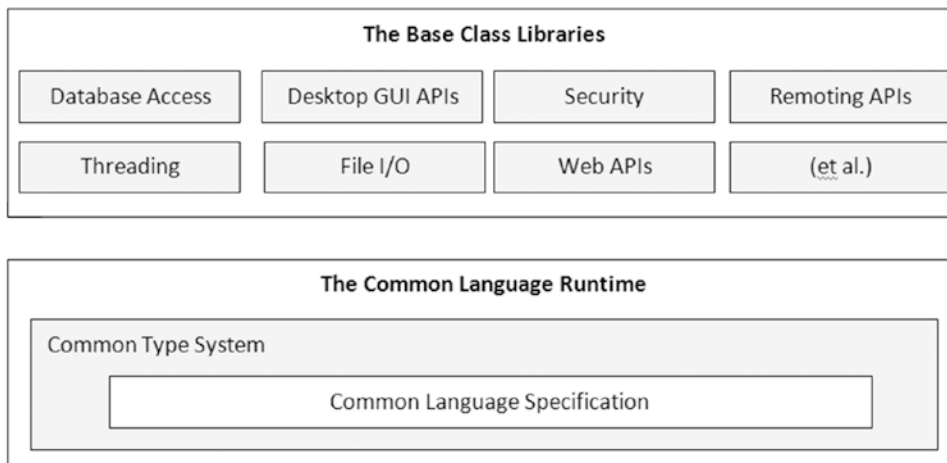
The Base Class Libraries

| Database Access | Desktop GUI APIs | Security | Remoting APIs |
|---|---|---|---|
| Threading | File I/O | Web APIs | (et al.) |

The Common Language Runtime

Common Type System

Common Language Specification